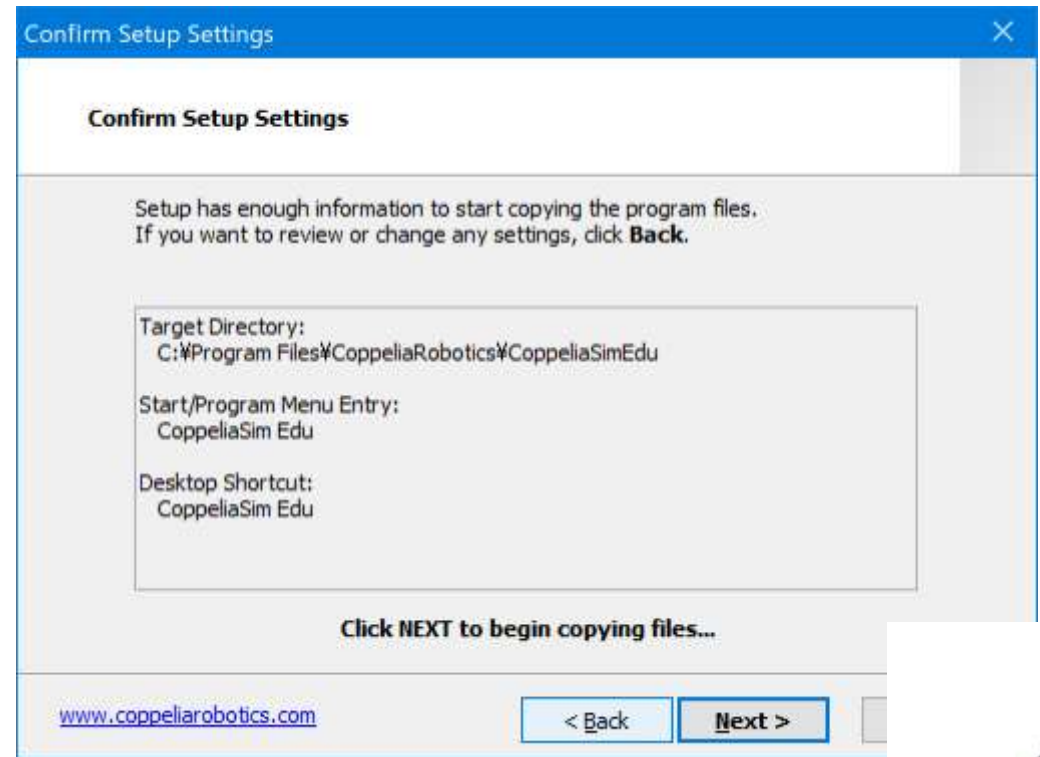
Confirm Setup Settings

×

Confirm Setup Settings

Setup has enough information to start copying the program files. If you want to review or change any settings, click **Back**.

Target Directory:
C:¥Program Files¥CoppeliaRobotics¥CoppeliaSimEdu

Start/Program Menu Entry:
CoppeliaSim Edu

Desktop Shortcut:
CoppeliaSim Edu

Click NEXT to begin copying files...

www.coppeliarobotics.com

< Back

Next >